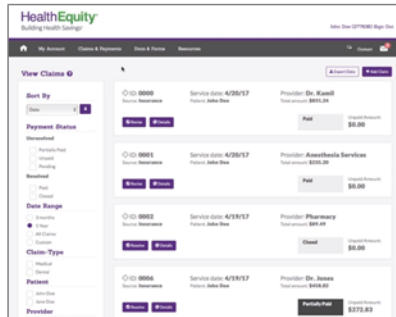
HealthEquity
Building Health Savings

John Doe (2779198) Sign Out

My Account Claims & Payments Docs & Forms Resources

Contact

View Claims

Export Claims + Add Claim

Sort By
Date

Payment Status
Unresolved
Partially Paid
Unpaid
Pending
Resolved
Paid
Closed

Date Range
3 months
1 Year
All Claims
Custom

Claim-Type
Medical
Dental

Patient
John Doe
Jane Doe

Provider

ID: 0000
Source: Insurance
Service date: 4/20/17
Patient: John Doe
Provider: Dr. Kamil
Total amount: $801.34
Paid
Unpaid Amount:
$0.00
Review Details

ID: 0001
Source: Insurance
Service date: 4/20/17
Patient: John Doe
Provider: Anesthesia Services
Total amount: $335.20
Paid
Unpaid Amount:
$0.00
Review Details

ID: 0002
Source: Insurance
Service date: 4/19/17
Patient: John Doe
Provider: Pharmacy
Total amount: $89.49
Closed
Unpaid Amount:
$0.00
Review Details

ID: 0006
Source: Insurance
Service date: 4/19/17
Patient: John Doe
Provider: Dr. Jones
Total amount: $456.82
Partially Paid
Unpaid Amount:
$272.83
Review Details